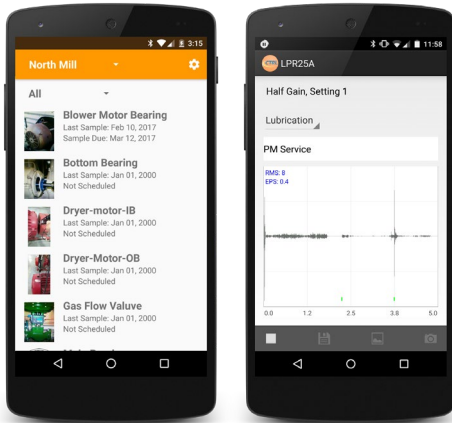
3:15

North Mill

All

Blower Motor Bearing
Last Sample: Feb 10, 2017
Sample Due: Mar 12, 2017

Bottom Bearing
Last Sample: Jan 01, 2000
Not Scheduled

Dryer-motor-IB
Last Sample: Jan 01, 2000
Not Scheduled

Dryer-Motor-OB
Last Sample: Jan 01, 2000
Not Scheduled

Gas Flow Valuve
Last Sample: Jan 01, 2000
Not Scheduled

11:58

LPR25A

Half Gain, Setting 1

Lubrication

PM Service

RMS: 8
EPS: 0.4

0.0 1.2 2.5 3.8 5.0